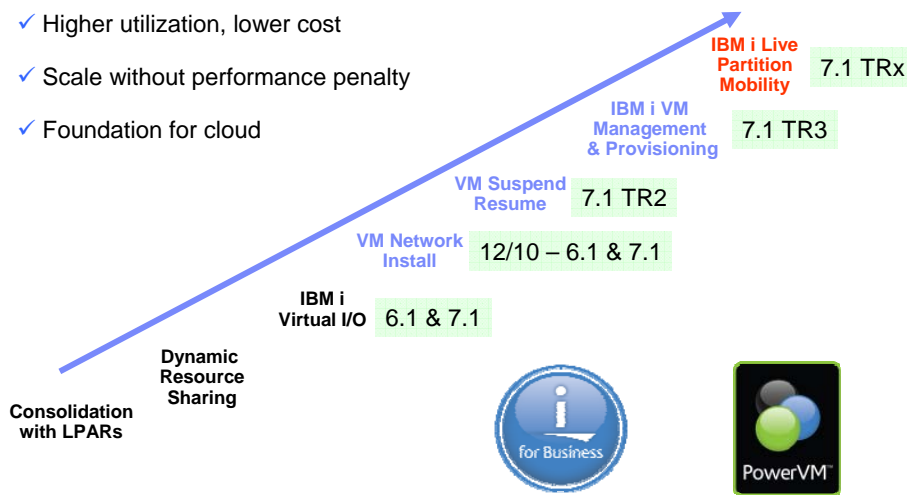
✓ Higher utilization, lower cost

✓ Scale without performance penalty

✓ Foundation for cloud

IBM i Live Partition Mobility

7.1 TRx

IBM i VM Management & Provisioning

7.1 TR3

VM Suspend Resume

7.1 TR2

VM Network Install

12/10 – 6.1 & 7.1

IBM i Virtual I/O

6.1 & 7.1

Dynamic Resource Sharing

Consolidation with LPARs

i for Business

PowerVM™